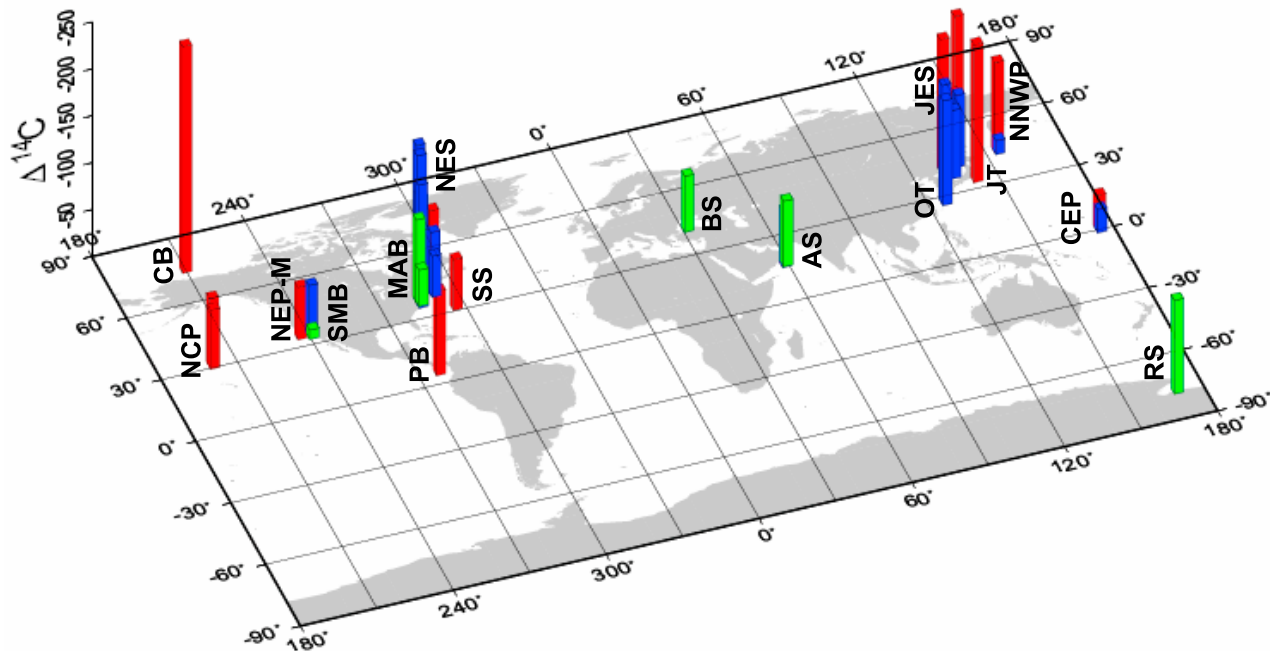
$\Delta^{14}C$
-250
-200
-150
-100
-50
180°
240°
300°
0°
60°
120°
180°
90°
60°
30°
0°
-30°
-60°
-90°
90°
60°
30°
0°
-30°
-60°
-90°
180°
240°
300°
0°
60°
120°
180°
CB
NCP
NEP-M
SMB
MAB
NES
PB
SS
BS
AS
JES
OT
JT
NNWP
CEP
RS